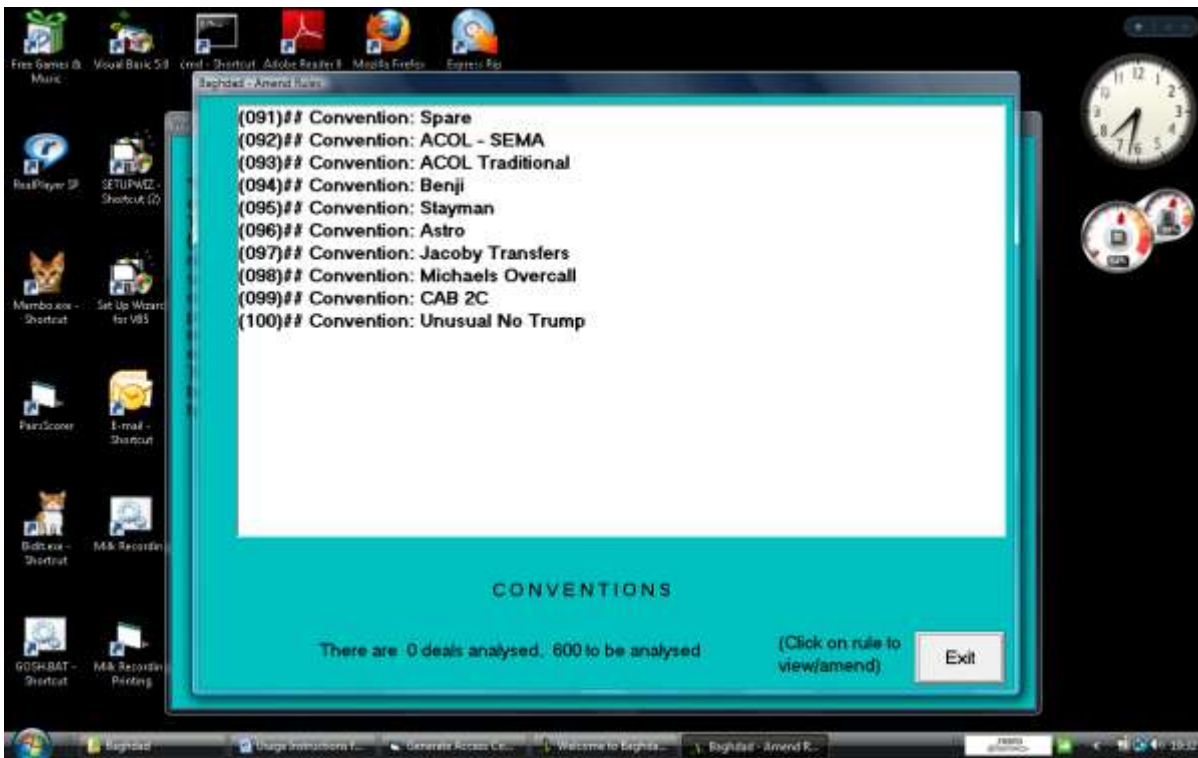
Free Games & Music
Visual Basic 5.0
cmd - Shortcut
Adobe Reader 8
Mozilla Firefox
Express Rip

Baghdad - Amend Rules

(091)## Convention: Spare
(092)## Convention: ACOL - SEMA
(093)## Convention: ACOL Traditional
(094)## Convention: Benji
(095)## Convention: Stayman
(096)## Convention: Astro
(097)## Convention: Jacoby Transfers
(098)## Convention: Michaels Overcall
(099)## Convention: CAB 2C
(100)## Convention: Unusual No Trump

CONVENTIONS

There are 0 deals analysed, 600 to be analysed

(Click on rule to view/amend)

Exit

RealPlayer SP
SETUPWIZ - Shortcut (2)
Mambo.exe - Shortcut
Set Up Wizard for VB5
PairsScorer
E-mail - Shortcut
Bidit.exe - Shortcut
Milk Recordin
GOSH.BAT - Shortcut
Milk Recordin Printing

Baghdad
Usage Instructions f...
Generate Access Co...
Welcome to Baghda...
Baghdad - Amend R...
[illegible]
19:32